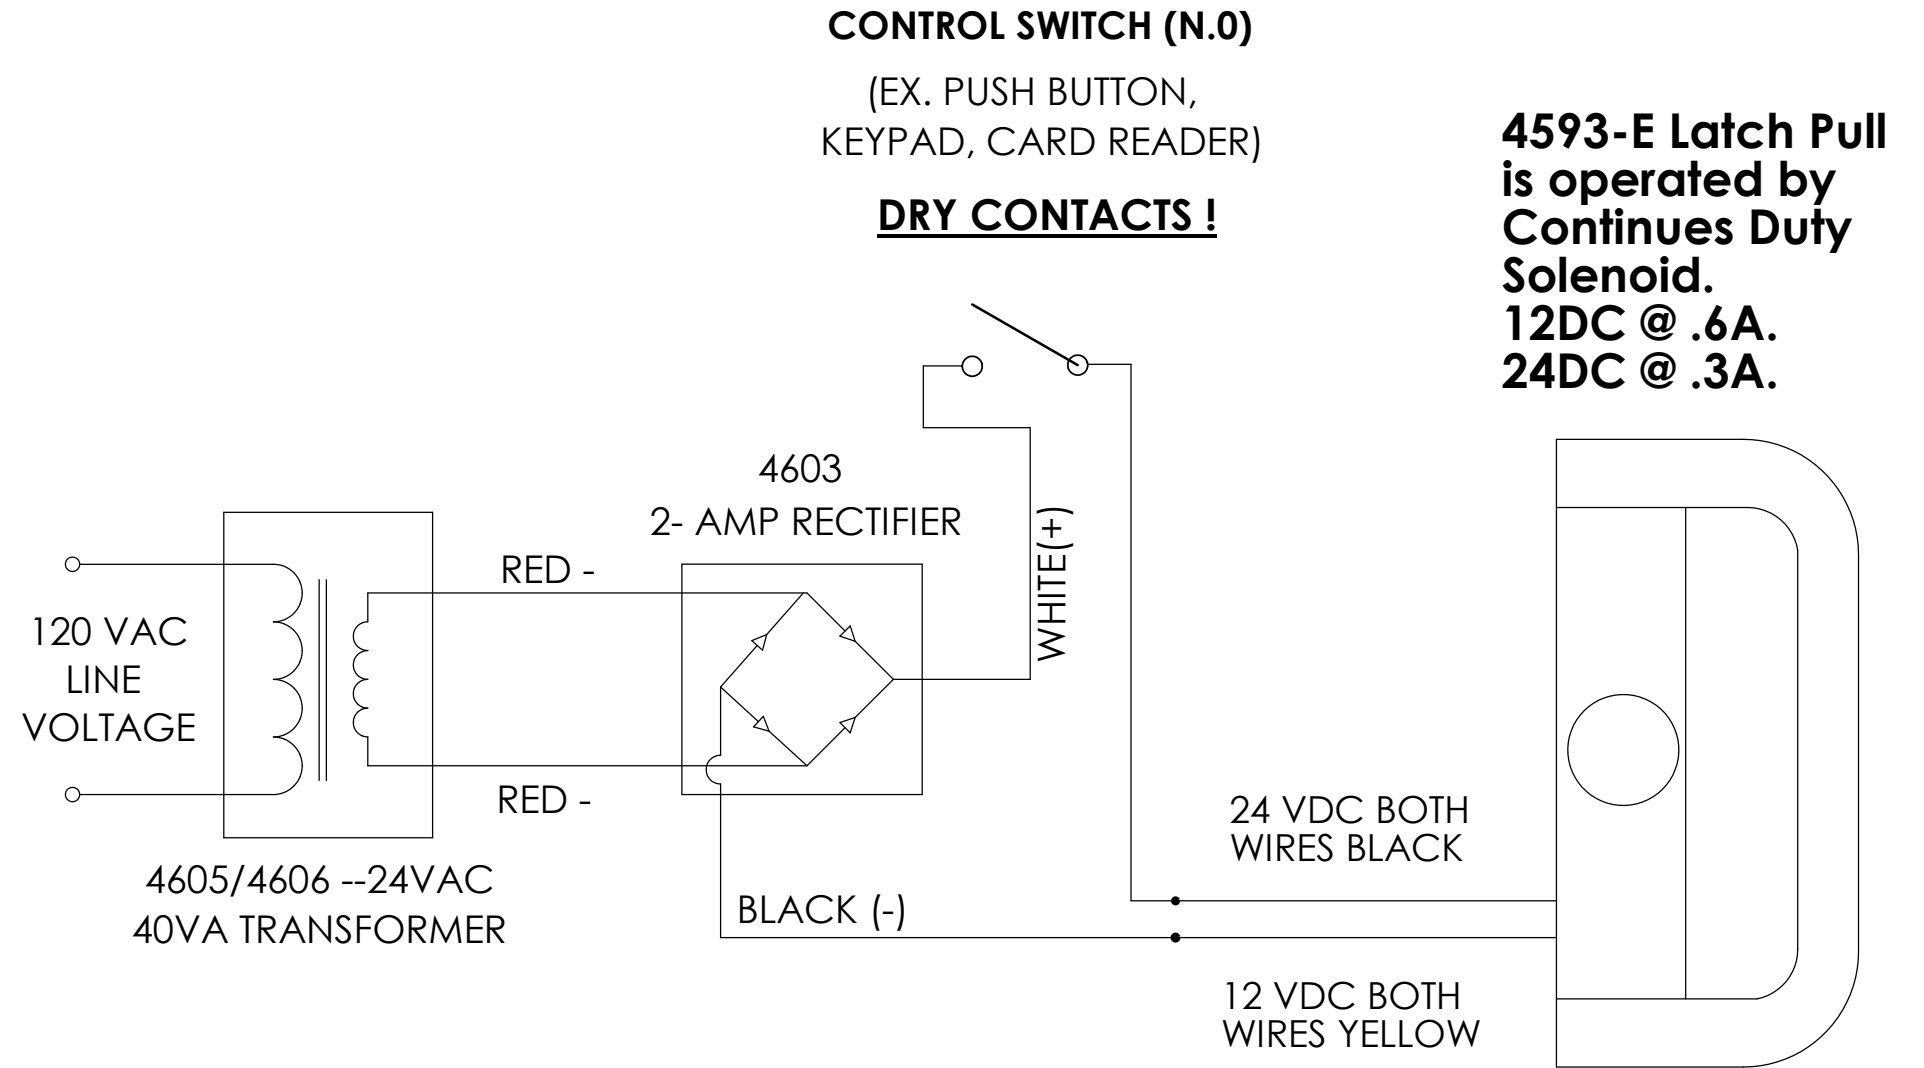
CONTROL SWITCH (N.0)

(EX. PUSH BUTTON, KEYPAD, CARD READER)

DRY CONTACTS !

4593-E Latch Pull is operated by Continues Duty Solenoid.
12DC @ .6A.
24DC @ .3A.

4603
2- AMP RECTIFIER

WHITE(+)

RED -

120 VAC
LINE
VOLTAGE

RED -

24 VDC BOTH WIRES BLACK

4605/4606 --24VAC
40VA TRANSFORMER

BLACK (-)

12 VDC BOTH WIRES YELLOW